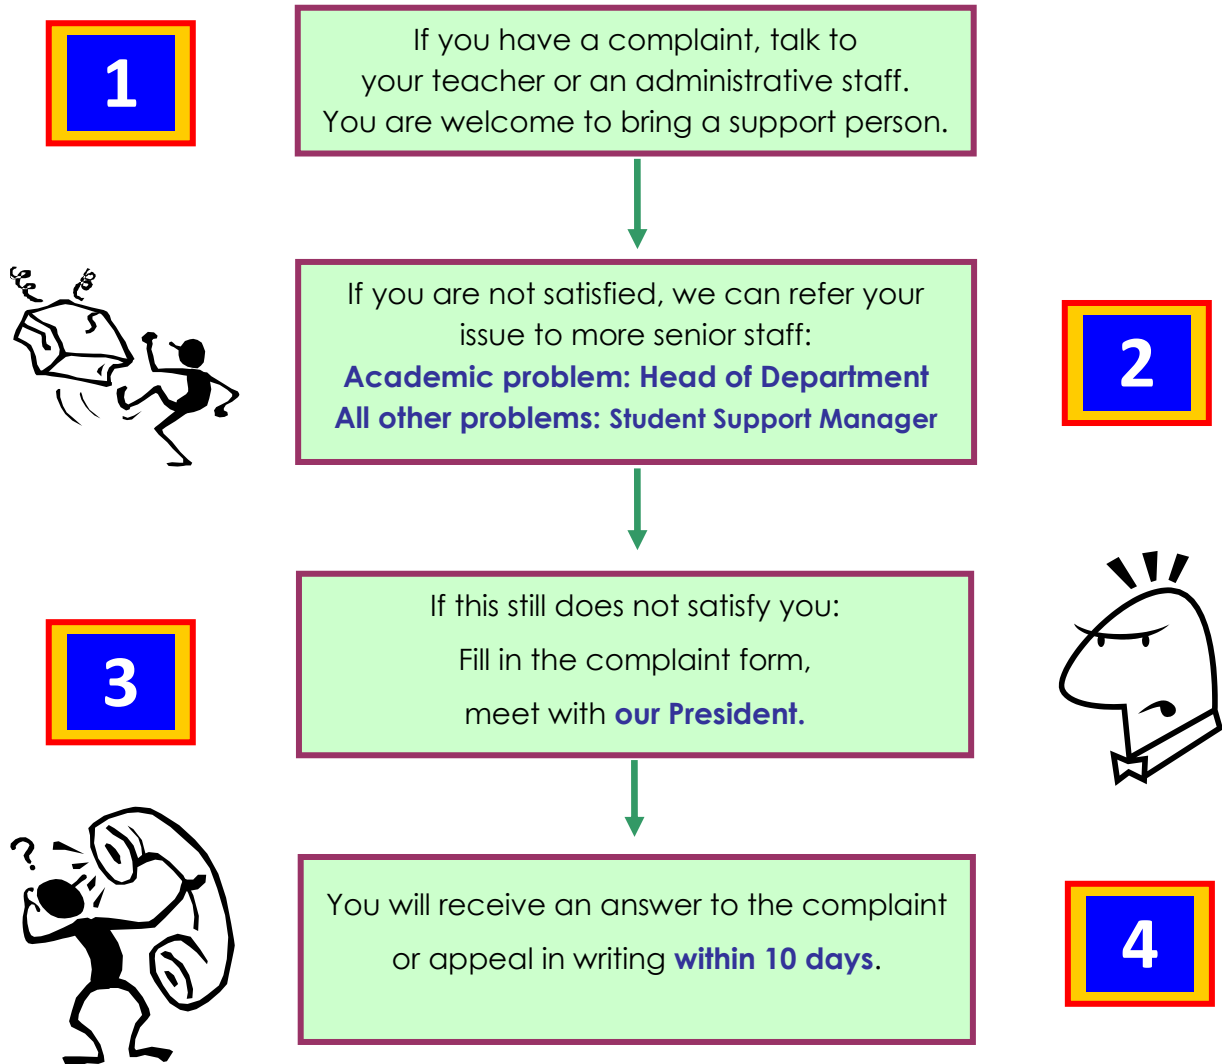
1

If you have a complaint, talk to your teacher or an administrative staff. You are welcome to bring a support person.

If you are not satisfied, we can refer your issue to more senior staff:
Academic problem: Head of Department
All other problems: Student Support Manager

2

3

If this still does not satisfy you:
Fill in the complaint form,
meet with our President.

?

You will receive an answer to the complaint or appeal in writing within 10 days.

4